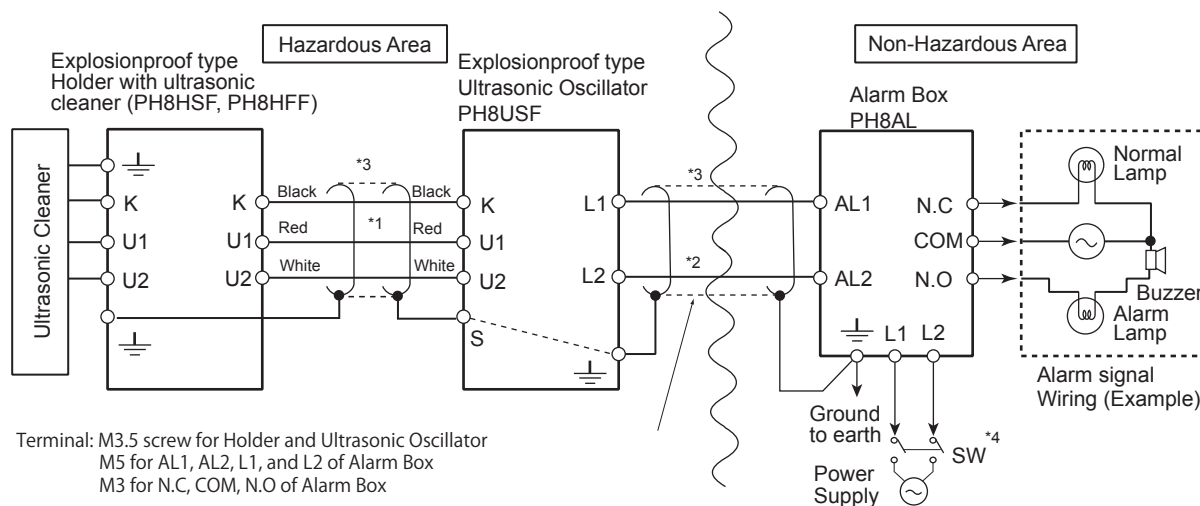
Hazardous Area

Non-Hazardous Area

Explosionproof type Holder with ultrasonic cleaner (PH8HSF, PH8HFF)

Explosionproof type Ultrasonic Oscillator PH8USF

Alarm Box PH8AL

Ultrasonic Cleaner

K
U1
U2

K
U1
U2

*3

Black
Red
White

*1

Black
Red
White

K
U1
U2
S

L1
L2

*3

*2

AL1
AL2

N.C
COM
N.O

L1 L2

Normal Lamp

Buzzer

Alarm Lamp

Alarm signal Wiring (Example)

Ground to earth

SW$^{*4}$

Power Supply

Terminal: M3.5 screw for Holder and Ultrasonic Oscillator
M5 for AL1, AL2, L1, and L2 of Alarm Box
M3 for N.C, COM, N.O of Alarm Box